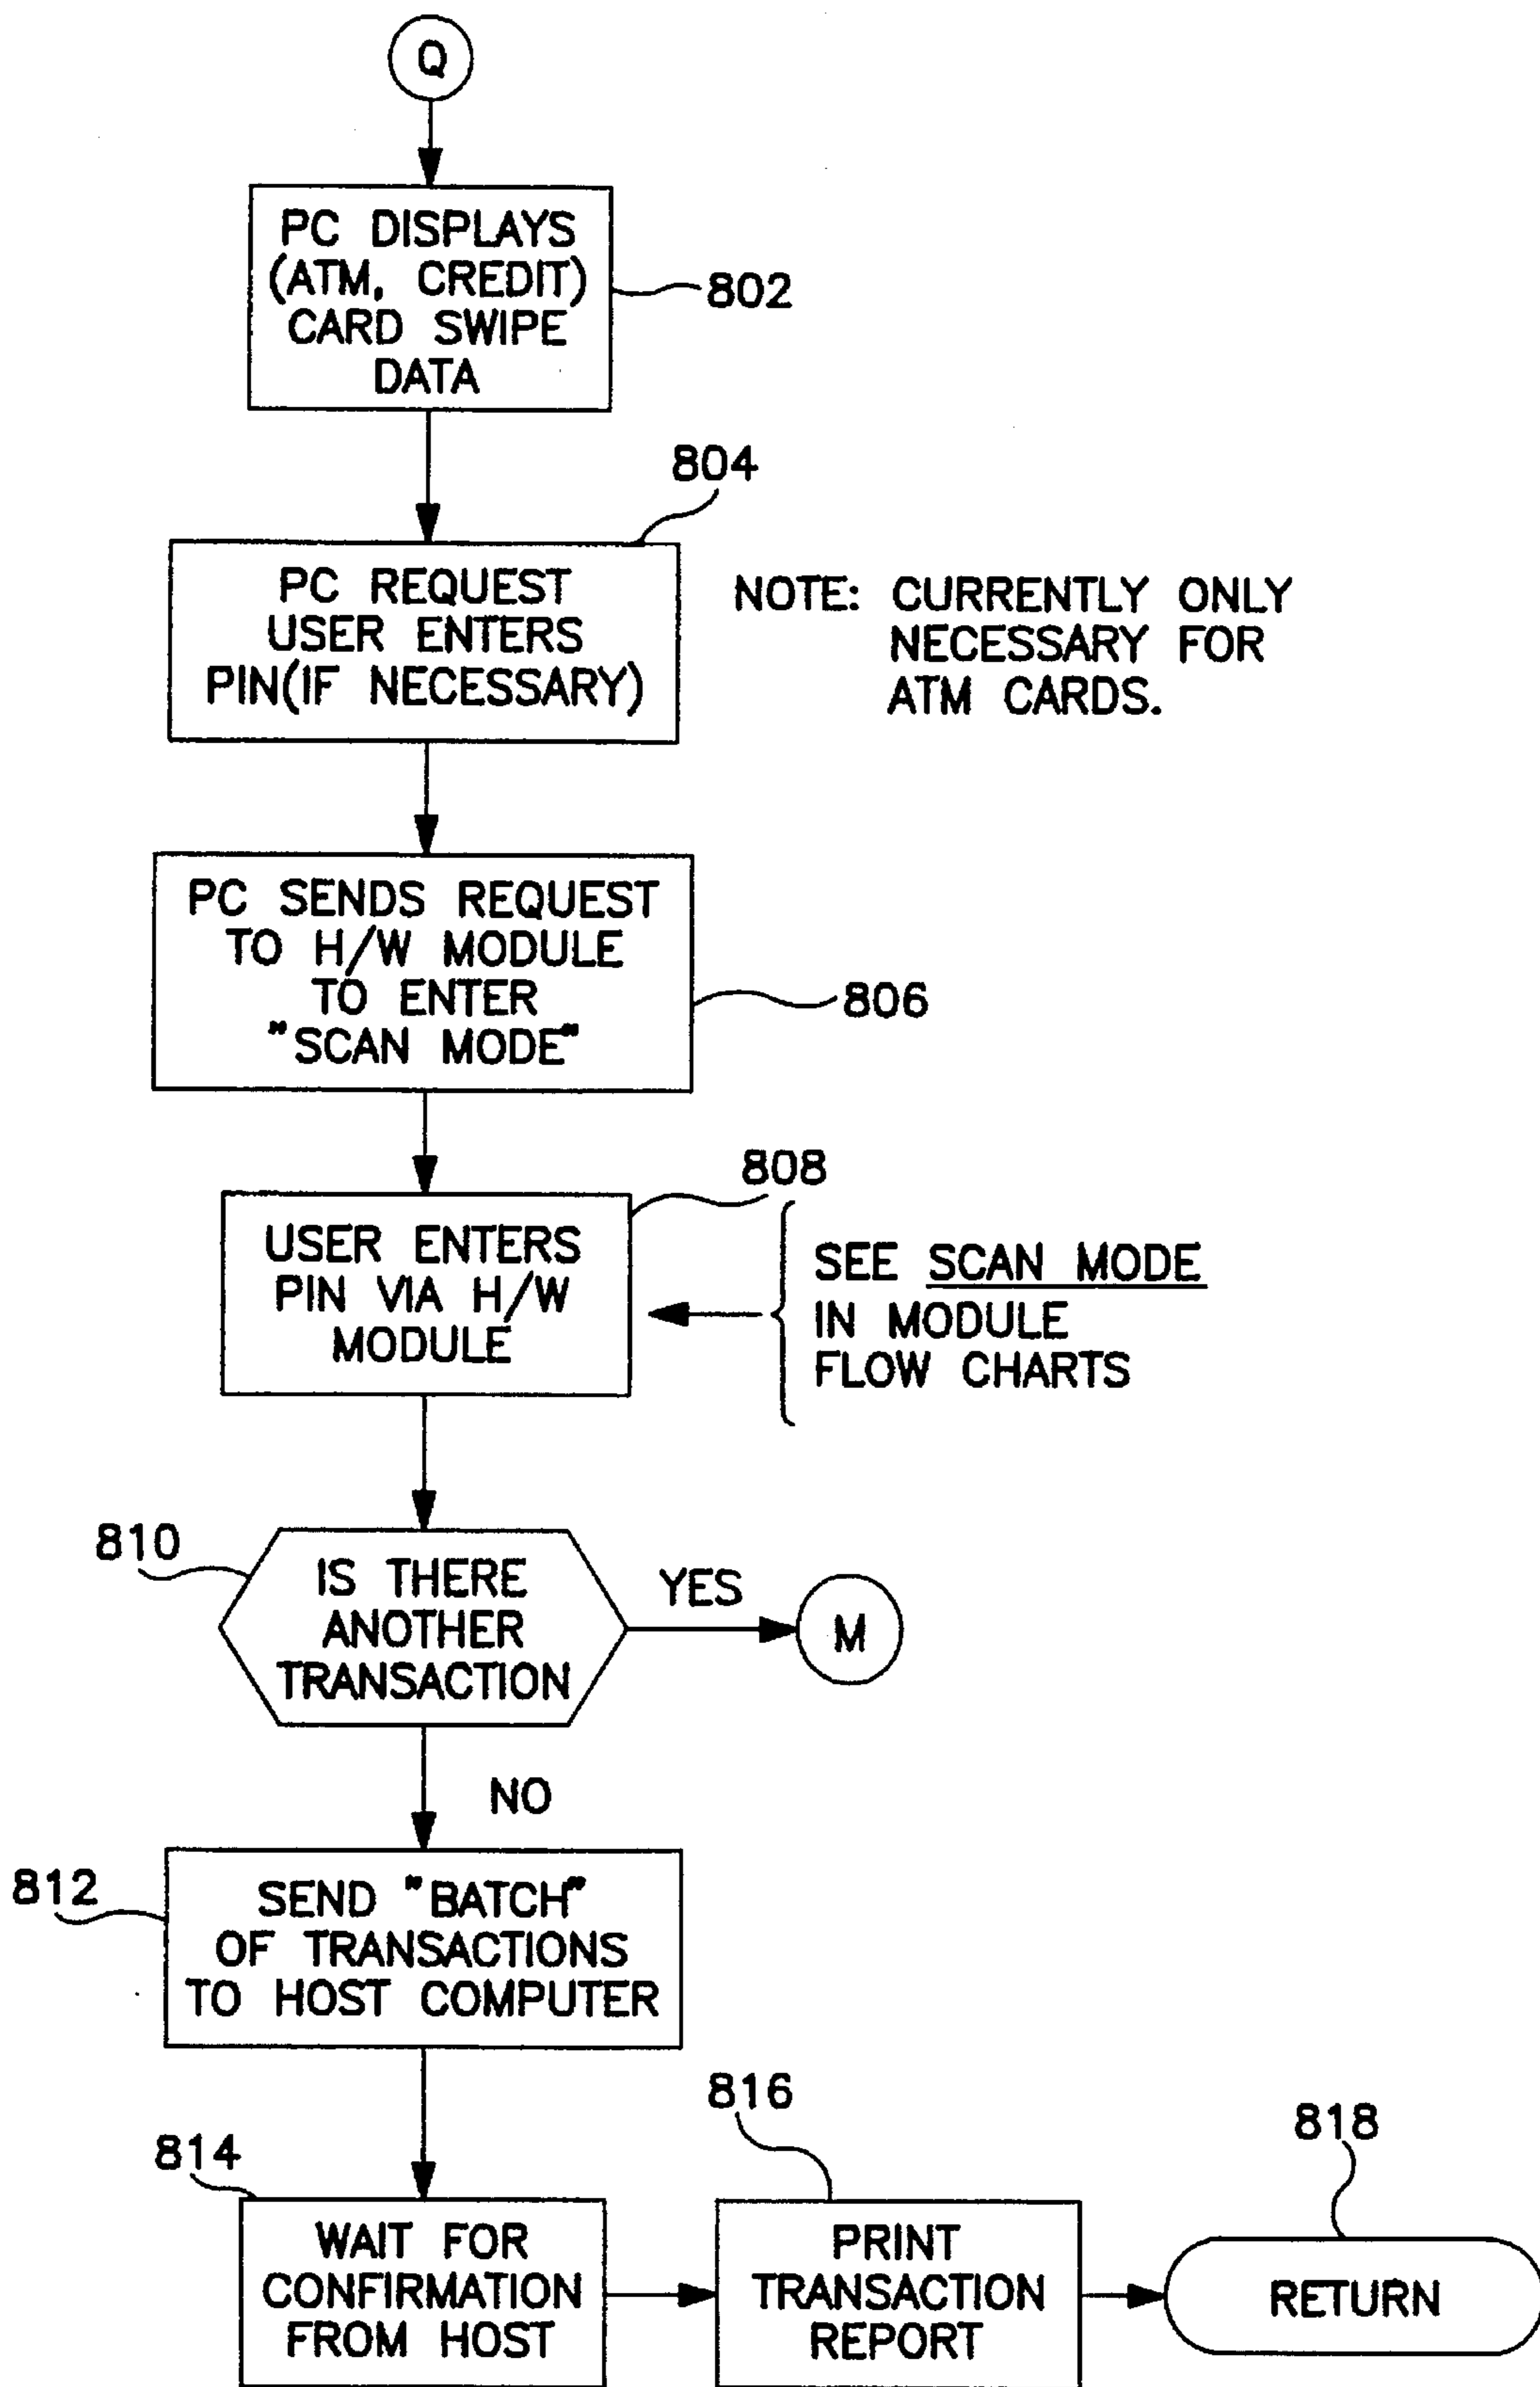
Q

PC DISPLAYS (ATM, CREDIT) CARD SWIPE DATA

802

804

PC REQUEST USER ENTERS PIN(IF NECESSARY)

NOTE: CURRENTLY ONLY NECESSARY FOR ATM CARDS.

PC SENDS REQUEST TO H/W MODULE TO ENTER "SCAN MODE"

806

808

USER ENTERS PIN VIA H/W MODULE

SEE SCAN MODE IN MODULE FLOW CHARTS

810

IS THERE ANOTHER TRANSACTION

YES

M

NO

812

SEND "BATCH" OF TRANSACTIONS TO HOST COMPUTER

816

818

814

WAIT FOR CONFIRMATION FROM HOST

PRINT TRANSACTION REPORT

RETURN